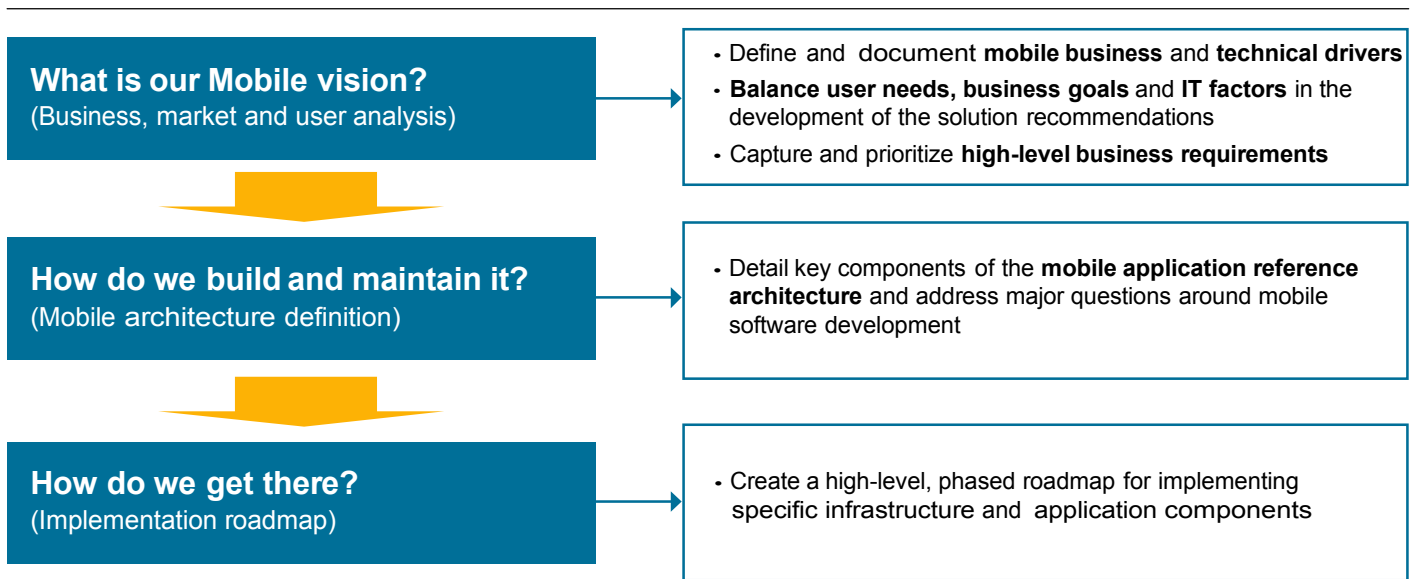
What is our Mobile vision?
(Business, market and user analysis)

- Define and document **mobile business** and **technical drivers**
- **Balance user needs, business goals** and **IT factors** in the development of the solution recommendations
- Capture and prioritize **high-level business requirements**

How do we build and maintain it?
(Mobile architecture definition)

- Detail key components of the **mobile application reference architecture** and address major questions around mobile software development

How do we get there?
(Implementation roadmap)

- Create a high-level, phased roadmap for implementing specific infrastructure and application components